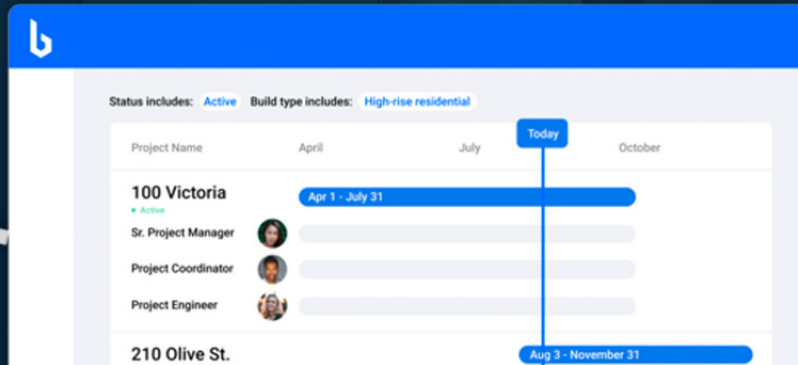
b

Status includes: Active Build type includes: High-rise residential

Project Name April July Today October

100 Victoria
Active
Apr 1 - July 31

Sr. Project Manager

Project Coordinator

Project Engineer

210 Olive St.
Aug 3 - November 31